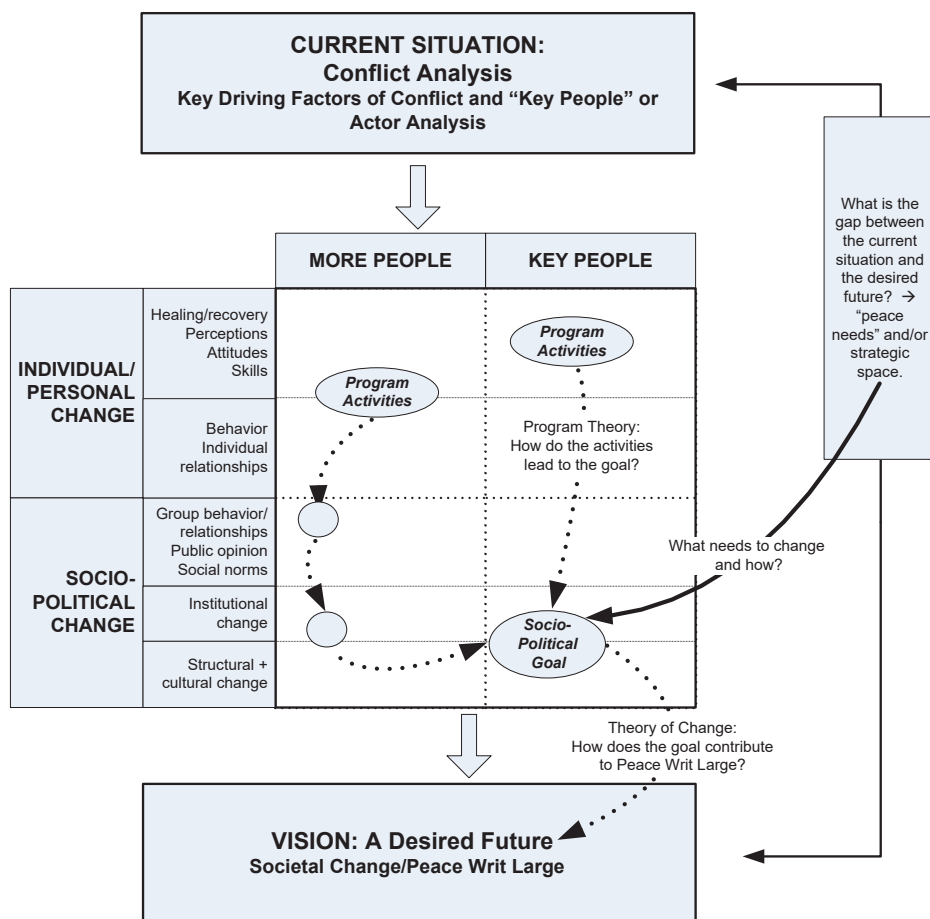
CURRENT SITUATION:
Conflict Analysis
Key Driving Factors of Conflict and "Key People" or Actor Analysis

What is the gap between the current situation and the desired future? → "peace needs" and/or strategic space.

| | | MORE PEOPLE | KEY PEOPLE |
|---|---|---|---|
| INDIVIDUAL/ PERSONAL CHANGE | Healing/recovery Perceptions Attitudes Skills | Program Activities | Program Activities |
| | Behavior Individual relationships | | Program Theory: How do the activities lead to the goal? |
| SOCIO-POLITICAL CHANGE | Group behavior/ relationships Public opinion Social norms | | |
| | Institutional change | | Socio-Political Goal |
| | Structural + cultural change | | |

What needs to change and how?

Theory of Change: How does the goal contribute to Peace Writ Large?

VISION: A Desired Future
Societal Change/Peace Writ Large